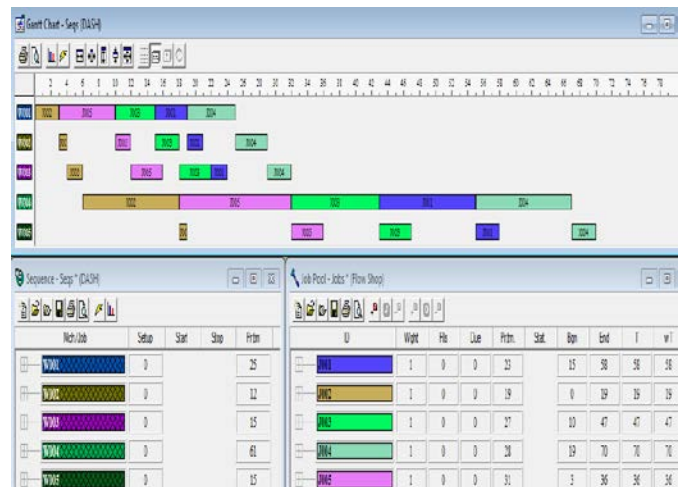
Gantt Chart - Seqs (DASH)

2 4 6 8 10 12 14 16 18 20 22 24 26 28 30 32 34 36 38 40 42 44 46 48 50 52 54 56 58 60 62 64 66 68 70 72 74 76 78

W001 J002 J005 J003 J001 J004
W002 J002 J001 J003 J005 J004
W003 J002 J005 J003 J001 J004
W004 J002 J005 J003 J001 J004
W005 J005 J003 J003 J001 J004

Sequence - Seqs* (DASH)

| Mch/Job | Setup | Start | Stop | Prtm |
|---|---|---|---|---|
| W001 | 0 | | | 25 |
| W002 | 0 | | | 12 |
| W003 | 0 | | | 15 |
| W004 | 0 | | | 61 |
| W005 | 0 | | | 15 |

Job Pool - Jobs* (Flow Shop)

| ID | Wght | Rls | Due | Prtm. | Stat. | Bgn | End | T | wT |
|---|---|---|---|---|---|---|---|---|---|
| J001 | 1 | 0 | 0 | 23 | | 15 | 58 | 58 | 58 |
| J002 | 1 | 0 | 0 | 19 | | 0 | 19 | 19 | 19 |
| J003 | 1 | 0 | 0 | 27 | | 10 | 47 | 47 | 47 |
| J004 | 1 | 0 | 0 | 28 | | 19 | 70 | 70 | 70 |
| J005 | 1 | 0 | 0 | 31 | | 3 | 36 | 36 | 36 |